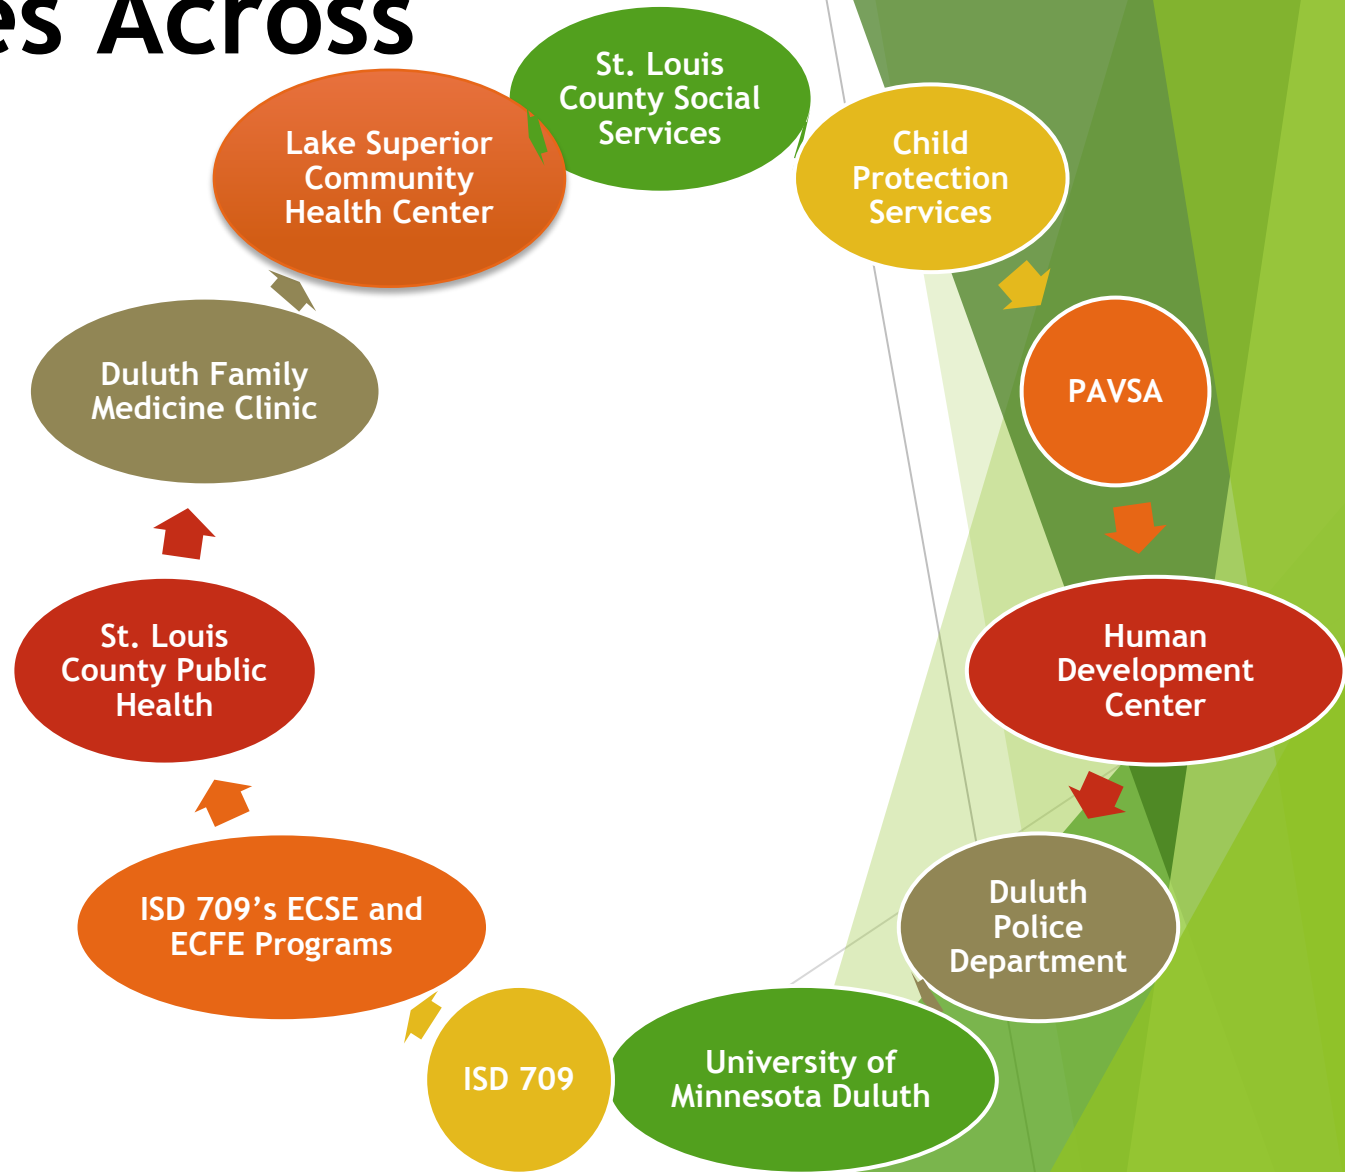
es Across

St. Louis County Social Services

Child Protection Services

PAVSA

Human Development Center

Duluth Police Department

University of Minnesota Duluth

ISD 709

ISD 709's ECSE and ECFE Programs

St. Louis County Public Health

Duluth Family Medicine Clinic

Lake Superior Community Health Center